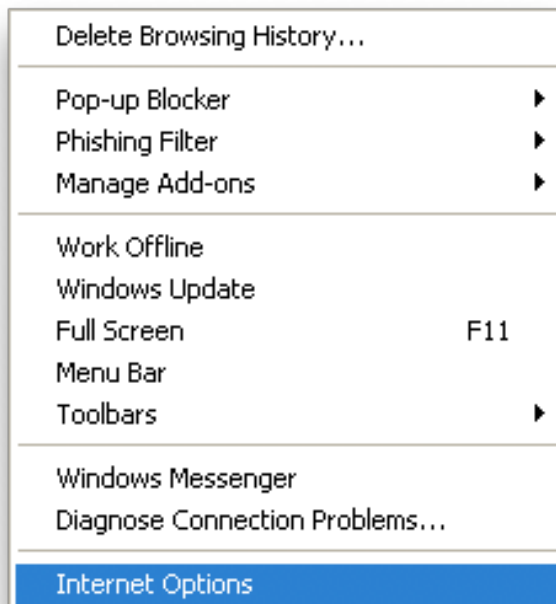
Delete Browsing History...

Pop-up Blocker
Phishing Filter
Manage Add-ons

Work Offline
Windows Update
Full Screen F11
Menu Bar
Toolbars

Windows Messenger
Diagnose Connection Problems...

Internet Options